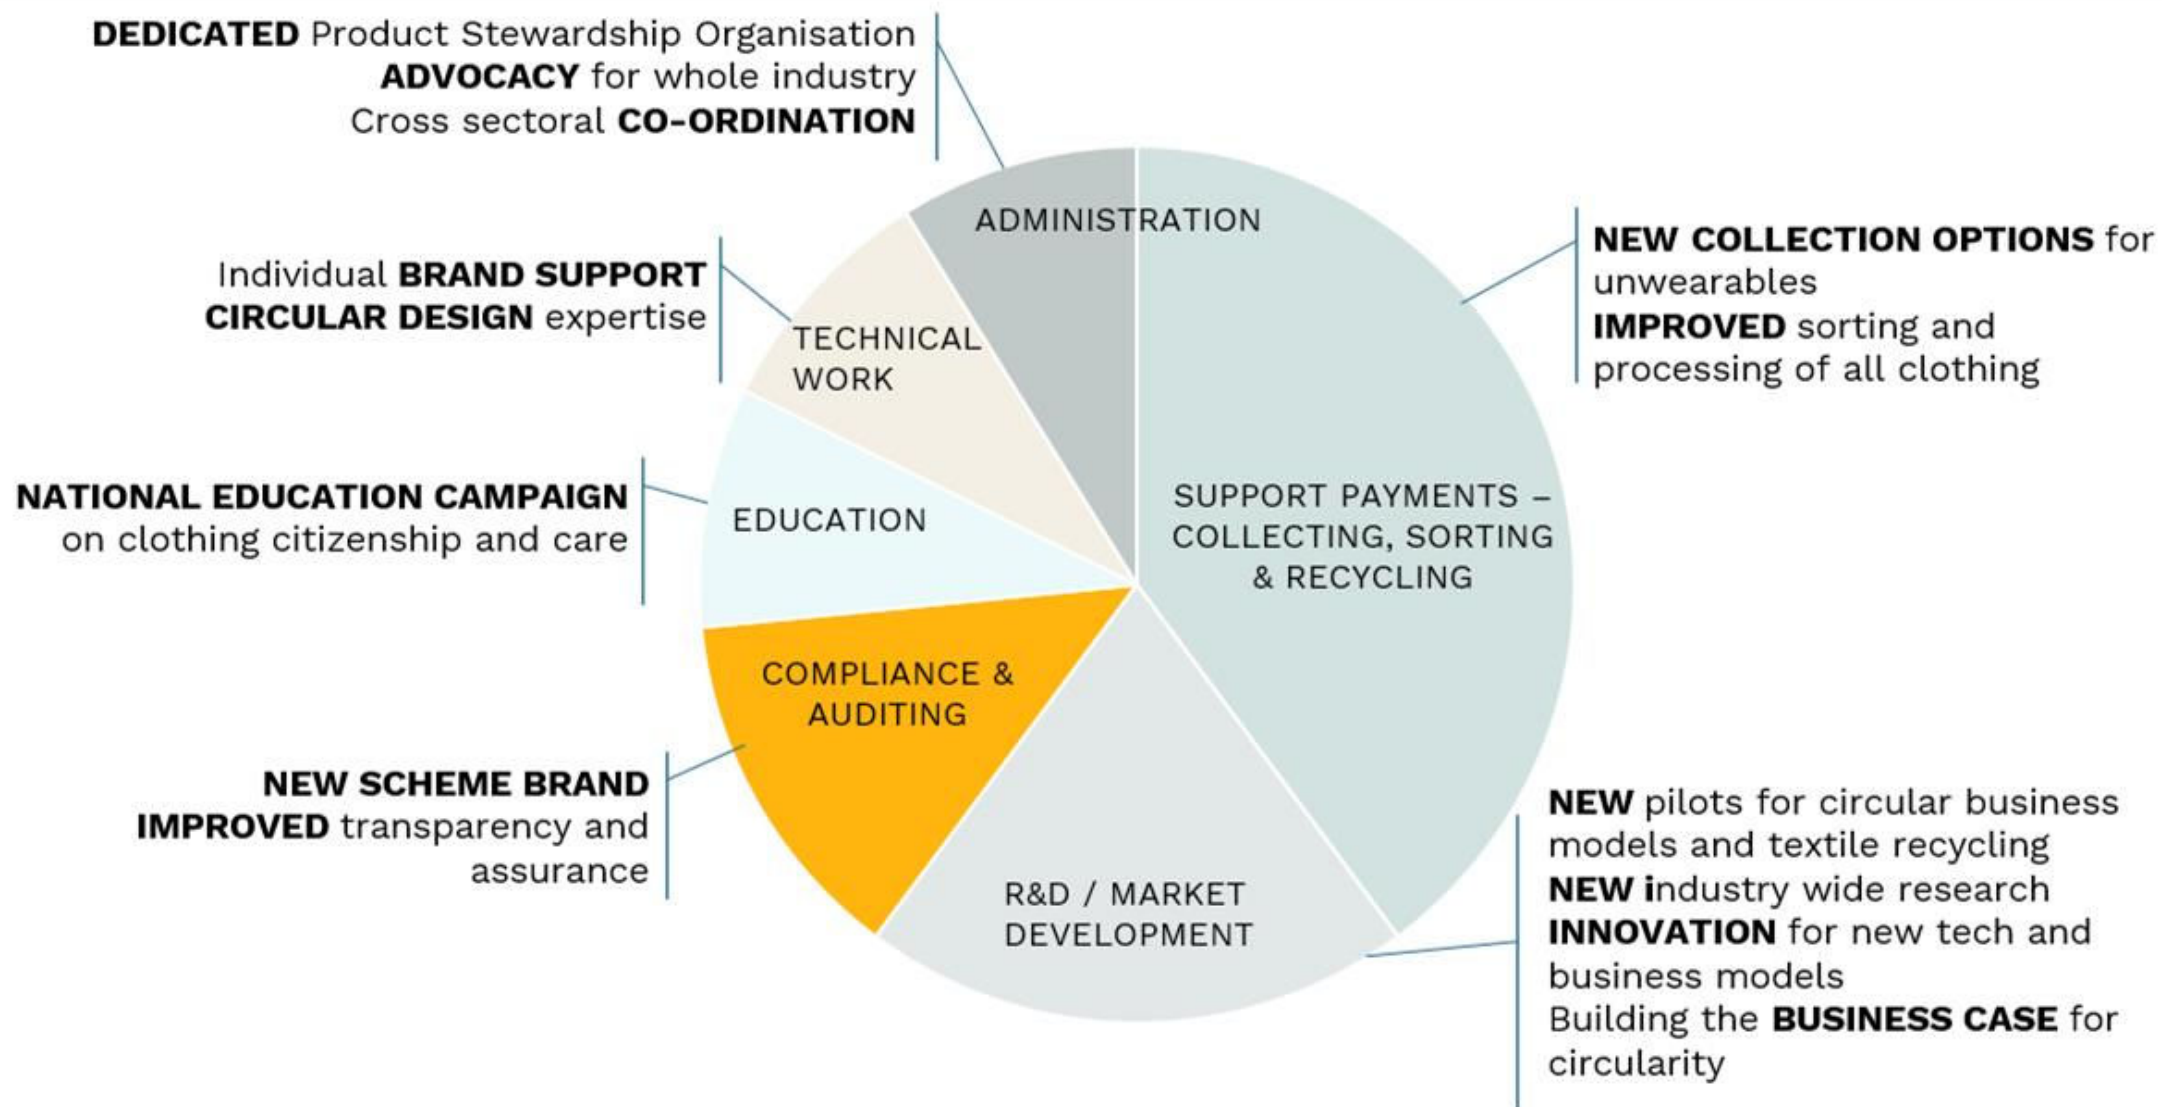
DEDICATED Product Stewardship Organisation
ADVOCACY for whole industry
Cross sectoral CO-ORDINATION

ADMINISTRATION

NEW COLLECTION OPTIONS for unwearables
IMPROVED sorting and processing of all clothing

Individual BRAND SUPPORT
CIRCULAR DESIGN expertise

TECHNICAL WORK

NATIONAL EDUCATION CAMPAIGN on clothing citizenship and care

EDUCATION

SUPPORT PAYMENTS – COLLECTING, SORTING & RECYCLING

COMPLIANCE & AUDITING

NEW SCHEME BRAND
IMPROVED transparency and assurance

R&D / MARKET DEVELOPMENT

NEW pilots for circular business models and textile recycling
NEW industry wide research
INNOVATION for new tech and business models
Building the BUSINESS CASE for circularity